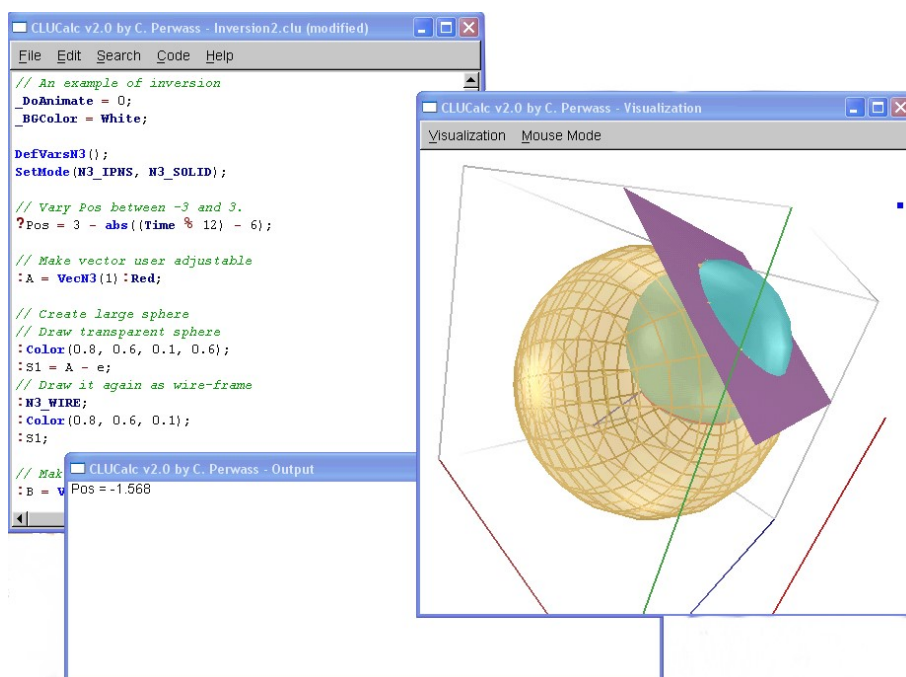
CLUCalc v2.0 by C. Perwass - Inversion2.clu (modified)

File Edit Search Code Help

// An example of inversion
_DoAnimate = 0;
_BGColor = White;

DefVarsN3();
SetMode(N3_IPNS, N3_SOLID);

// Vary Pos between -3 and 3.
?Pos = 3 - abs((Time % 12) - 6);

// Make vector user adjustable
:A = VecN3(1):Red;

// Create large sphere
// Draw transparent sphere
:Color(0.8, 0.6, 0.1, 0.6);
:S1 = A - e;
// Draw it again as wire-frame
:N3_WIRE;
:Color(0.8, 0.6, 0.1);
:S1;

// Mak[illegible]
:B = V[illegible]

CLUCalc v2.0 by C. Perwass - Output

Pos = -1.568

CLUCalc v2.0 by C. Perwass - Visualization

Visualization Mouse Mode